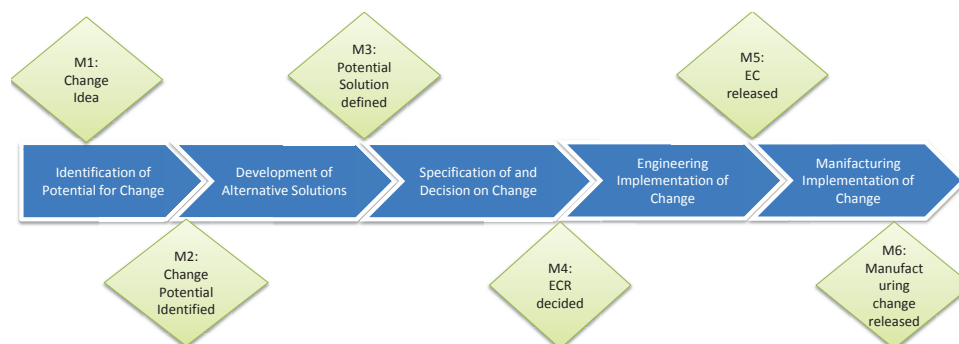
M1: Change Idea

M3: Potential Solution defined

M5: EC released

Identification of Potential for Change

Development of Alternative Solutions

Specification of and Decision on Change

Engineering Implementation of Change

Manifacturing Implementation of Change

M2: Change Potential Identified

M4: ECR decided

M6: Manufacturing change released